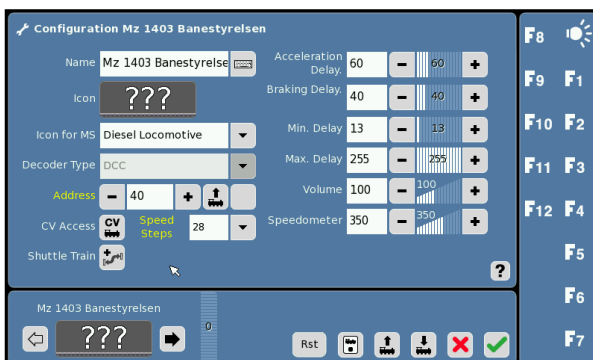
Configuration Mz 1403 Banestyrelsen

Name Mz 1403 Banestyrelse

Icon ???

Icon for MS Diesel Locomotive

Decoder Type DCC

Address − 40 +

CV Access CV Speed Steps 28

Shuttle Train

Acceleration Delay. 60 − 60 +

Braking Delay. 40 − 40 +

Min. Delay 13 − 13 +

Max. Delay 255 − 255 +

Volume 100 − 100 +

Speedometer 350 − 350 +

?

F8 F9 F1 F10 F2 F11 F3 F12 F4 F5 F6 F7

Mz 1403 Banestyrelsen

???

0

Rst